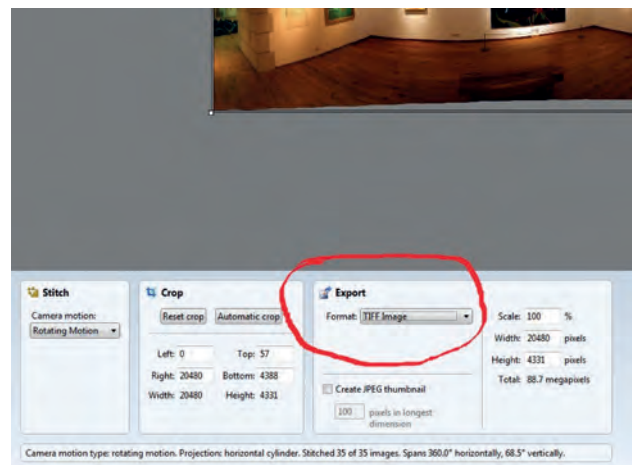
Stitch

Camera motion:
Rotating Motion

Crop

Reset crop
Automatic crop

Left: 0
Top: 57
Right: 20480
Bottom: 4388
Width: 20480
Height: 4331

Export

Format: TIFF Image

Create JPEG thumbnail

100 pixels in longest dimension

Scale: 100 %
Width: 20480 pixels
Height: 4331 pixels
Total: 88.7 megapixels

Camera motion type: rotating motion. Projection: horizontal cylinder. Stitched 35 of 35 images. Spans 360.0° horizontally, 68.5° vertically.